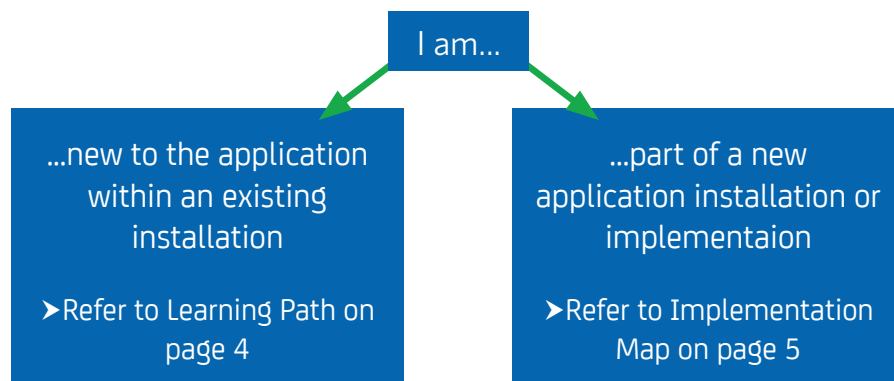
I am...

...new to the application within an existing installation

➤Refer to Learning Path on page 4

...part of a new application installation or implementaion

➤Refer to Implementation Map on page 5